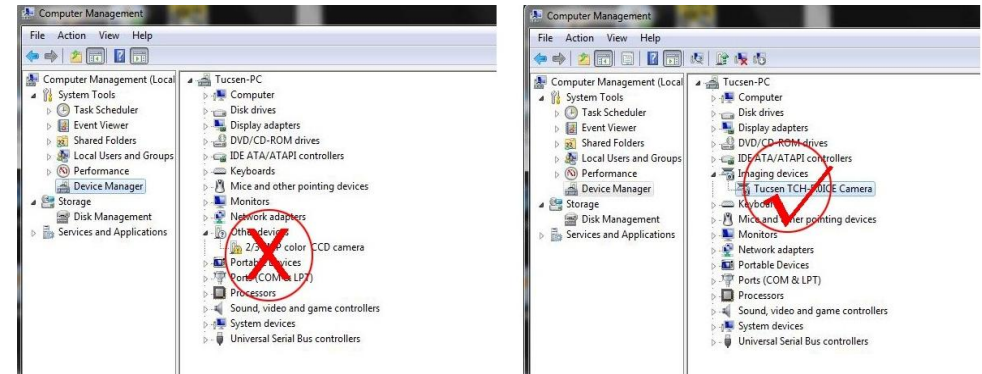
Computer Management

File Action View Help

Computer Management (Local
System Tools
Task Scheduler
Event Viewer
Shared Folders
Local Users and Groups
Performance
Device Manager
Storage
Disk Management
Services and Applications

Tucsen-PC
Computer
Disk drives
Display adapters
DVD/CD-ROM drives
IDE ATA/ATAPI controllers
Keyboards
Mice and other pointing devices
Monitors
Network adapters
Other devices
2/3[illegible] color CCD camera
Portable Devices
Ports (COM & LPT)
Processors
Sound, video and game controllers
System devices
Universal Serial Bus controllers

Computer Management

File Action View Help

Computer Management (Local
System Tools
Task Scheduler
Event Viewer
Shared Folders
Local Users and Groups
Performance
Device Manager
Storage
Disk Management
Services and Applications

Tucsen-PC
Computer
Disk drives
Display adapters
DVD/CD-ROM drives
IDE ATA/ATAPI controllers
Imaging devices
Tucsen TCH-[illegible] Camera
Keyboards
Mice and other pointing devices
Monitors
Network adapters
Portable Devices
Ports (COM & LPT)
Processors
Sound, video and game controllers
System devices
Universal Serial Bus controllers